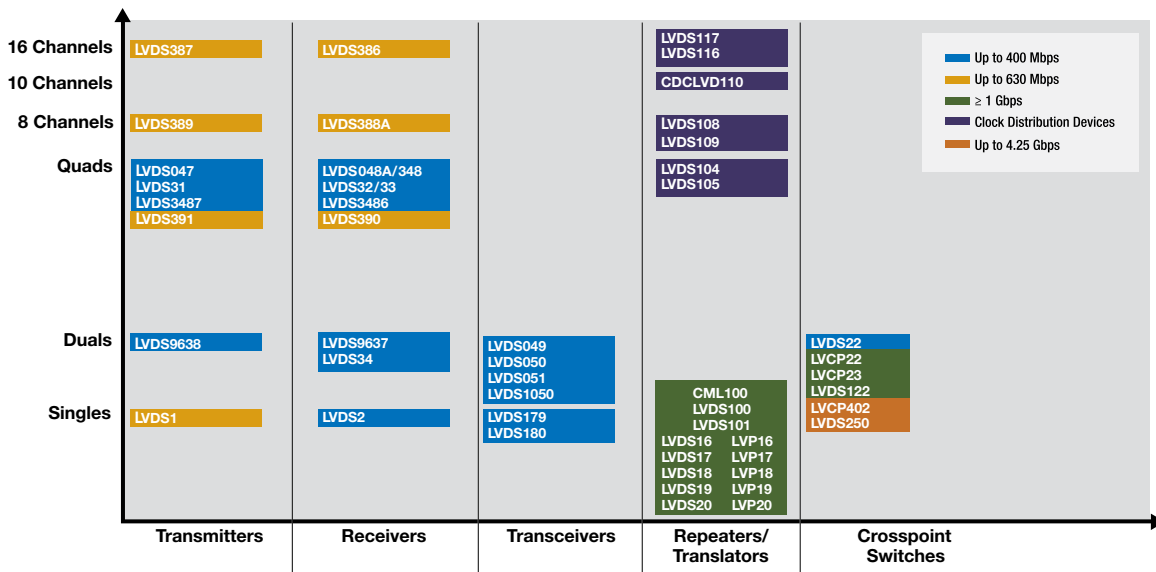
16 Channels
10 Channels
8 Channels
Quads
Duals
Singles

LVDS387
LVDS389
LVDS047
LVDS31
LVDS3487
LVDS391
LVDS9638
LVDS1

LVDS386
LVDS388A
LVDS048A/348
LVDS32/33
LVDS3486
LVDS390
LVDS9637
LVDS34
LVDS2

LVDS049
LVDS050
LVDS051
LVDS1050
LVDS179
LVDS180

LVDS117
LVDS116
CDCLVD110
LVDS108
LVDS109
LVDS104
LVDS105
CML100
LVDS100
LVDS101
LVDS16 LVP16
LVDS17 LVP17
LVDS18 LVP18
LVDS19 LVP19
LVDS20 LVP20

LVDS22
LVCP22
LVCP23
LVDS122
LVCP402
LVDS250

Up to 400 Mbps
Up to 630 Mbps
≥ 1 Gbps
Clock Distribution Devices
Up to 4.25 Gbps

Transmitters
Receivers
Transceivers
Repeaters/ Translators
Crosspoint Switches